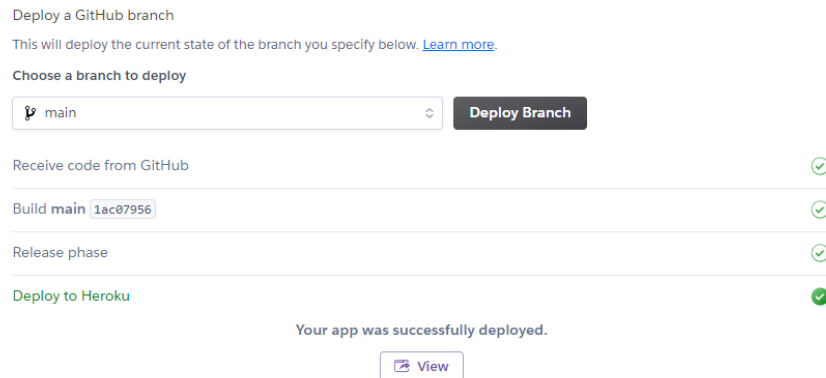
Deploy a GitHub branch

This will deploy the current state of the branch you specify below. Learn more.

Choose a branch to deploy

main

Deploy Branch

Receive code from GitHub

Build main 1ac07956

Release phase

Deploy to Heroku

Your app was successfully deployed.

View